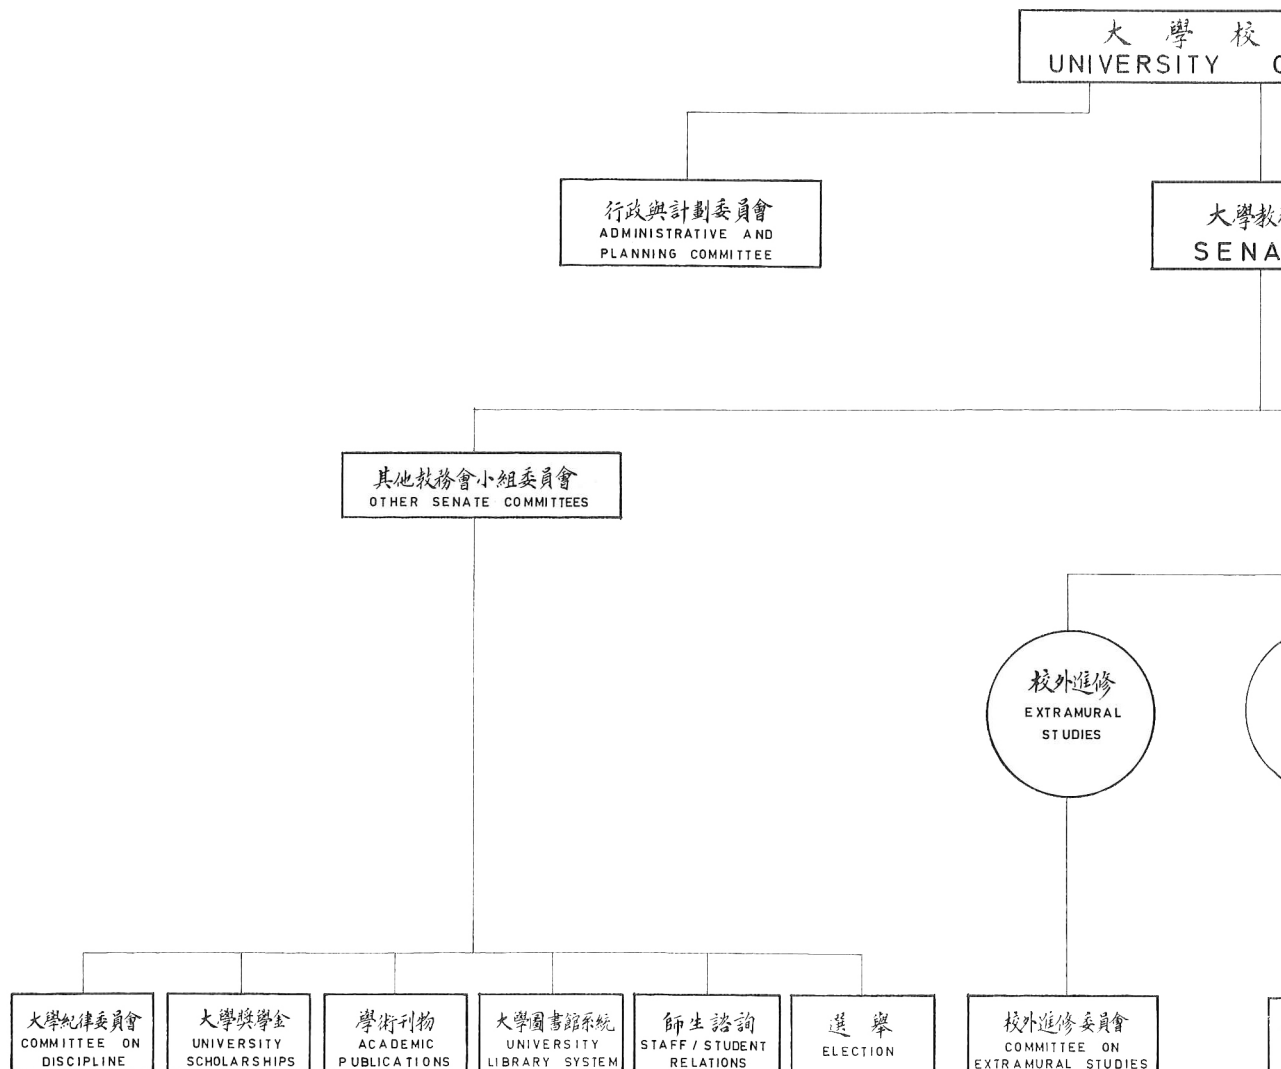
大 學 校
UNIVERSITY C

行政與計劃委員會
ADMINISTRATIVE AND PLANNING COMMITTEE

大學教
SENA

其他校務會小組委員會
OTHER SENATE COMMITTEES

校外進修
EXTRAMURAL STUDIES

大學紀律委員會
COMMITTEE ON DISCIPLINE

大學獎學金
UNIVERSITY SCHOLARSHIPS

學術刊物
ACADEMIC PUBLICATIONS

大學圖書館系統
UNIVERSITY LIBRARY SYSTEM

師生諮詢
STAFF / STUDENT RELATIONS

選 舉
ELECTION

校外進修委員會
COMMITTEE ON EXTRAMURAL STUDIES